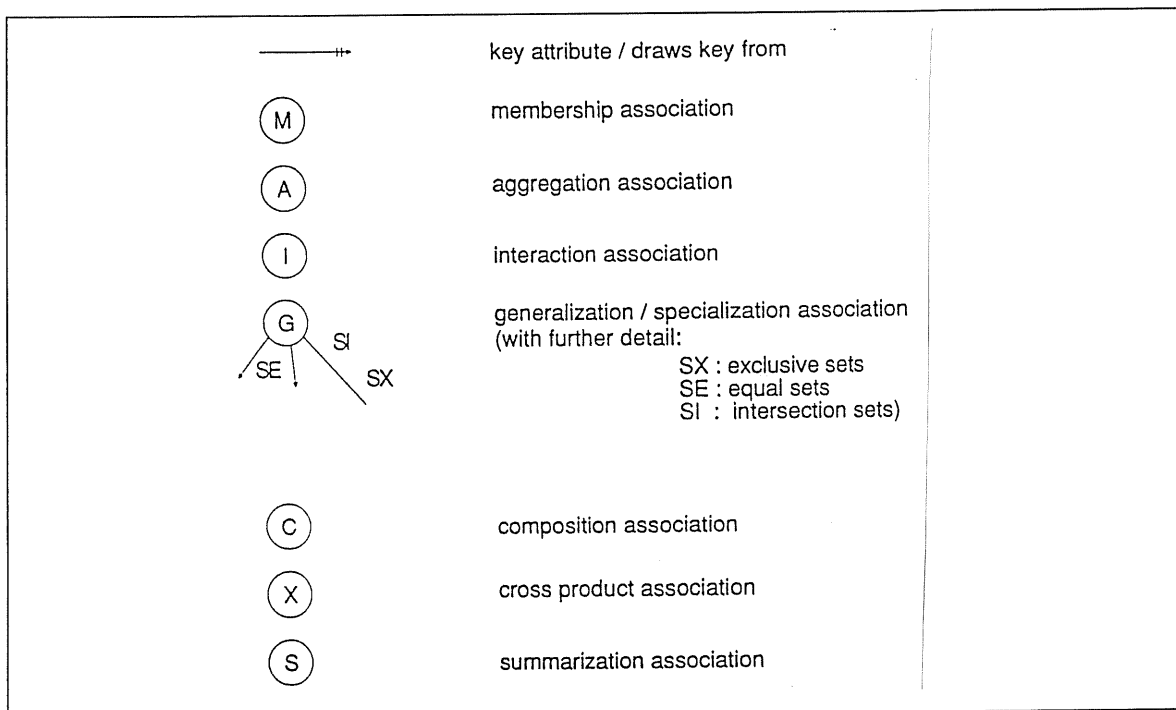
key attribute / draws key from

M membership association

A aggregation association

I interaction association

G SI SE SX generalization / specialization association (with further detail:
SX : exclusive sets
SE : equal sets
SI : intersection sets)

C composition association

X cross product association

S summarization association